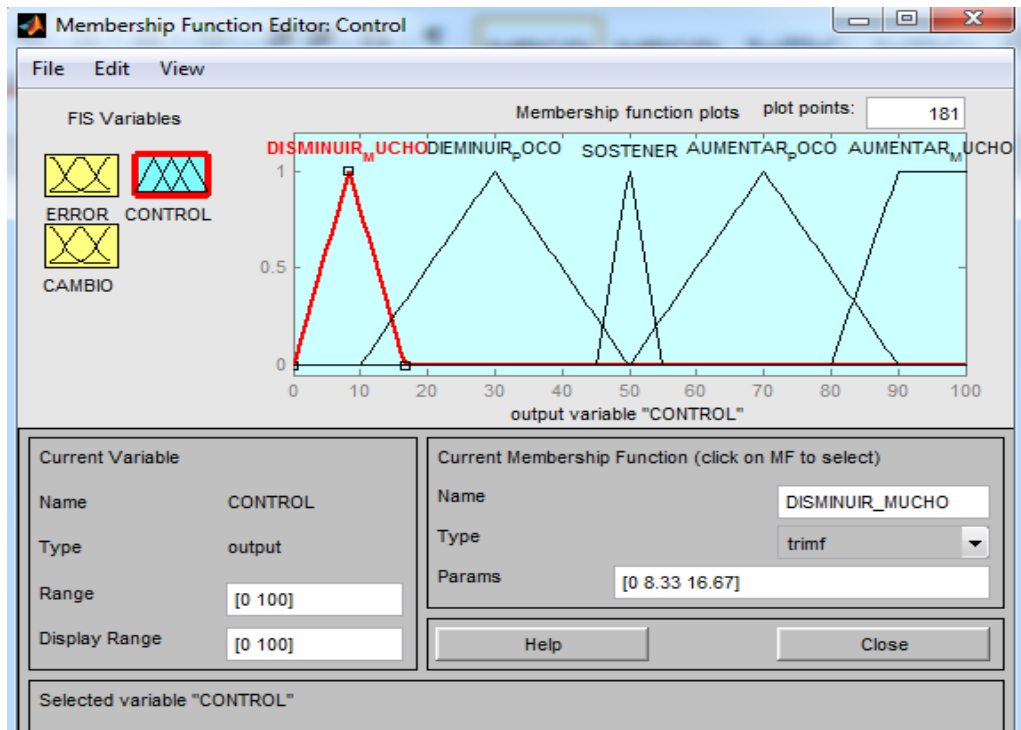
Membership Function Editor: Control

File Edit View

FIS Variables

ERROR CONTROL

CAMBIO

Membership function plots

plot points: 181

DISMINUIR$_M$UCHO DIEMINUIR$_P$OCO SOSTENER AUMENTAR$_P$OCO AUMENTAR$_M$UCHO

1

0.5

0

0 10 20 30 40 50 60 70 80 90 100

output variable "CONTROL"

Current Variable

Name CONTROL

Type output

Range [0 100]

Display Range [0 100]

Current Membership Function (click on MF to select)

Name DISMINUIR_MUCHO

Type trimf

Params [0 8.33 16.67]

Help

Close

Selected variable "CONTROL"